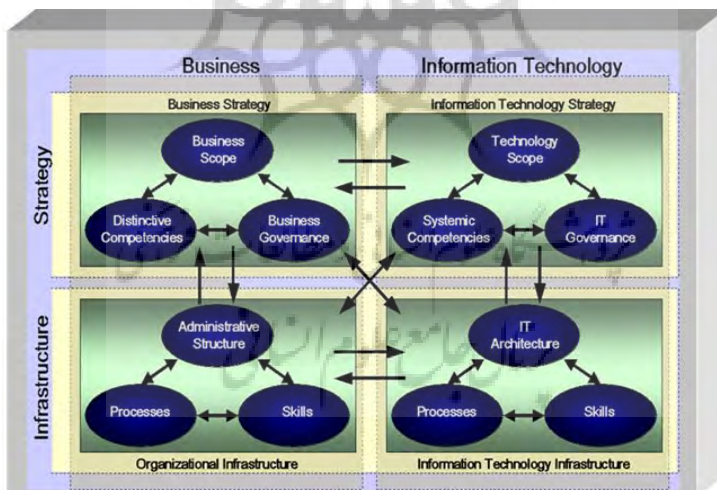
Business

Information Technology

Strategy

Business Strategy

Business Scope

Distinctive Competencies

Business Governance

Information Technology Strategy

Technology Scope

Systemic Competencies

IT Governance

Infrastructure

Administrative Structure

Processes

Skills

Organizational Infrastructure

IT Architecture

Processes

Skills

Information Technology Infrastructure